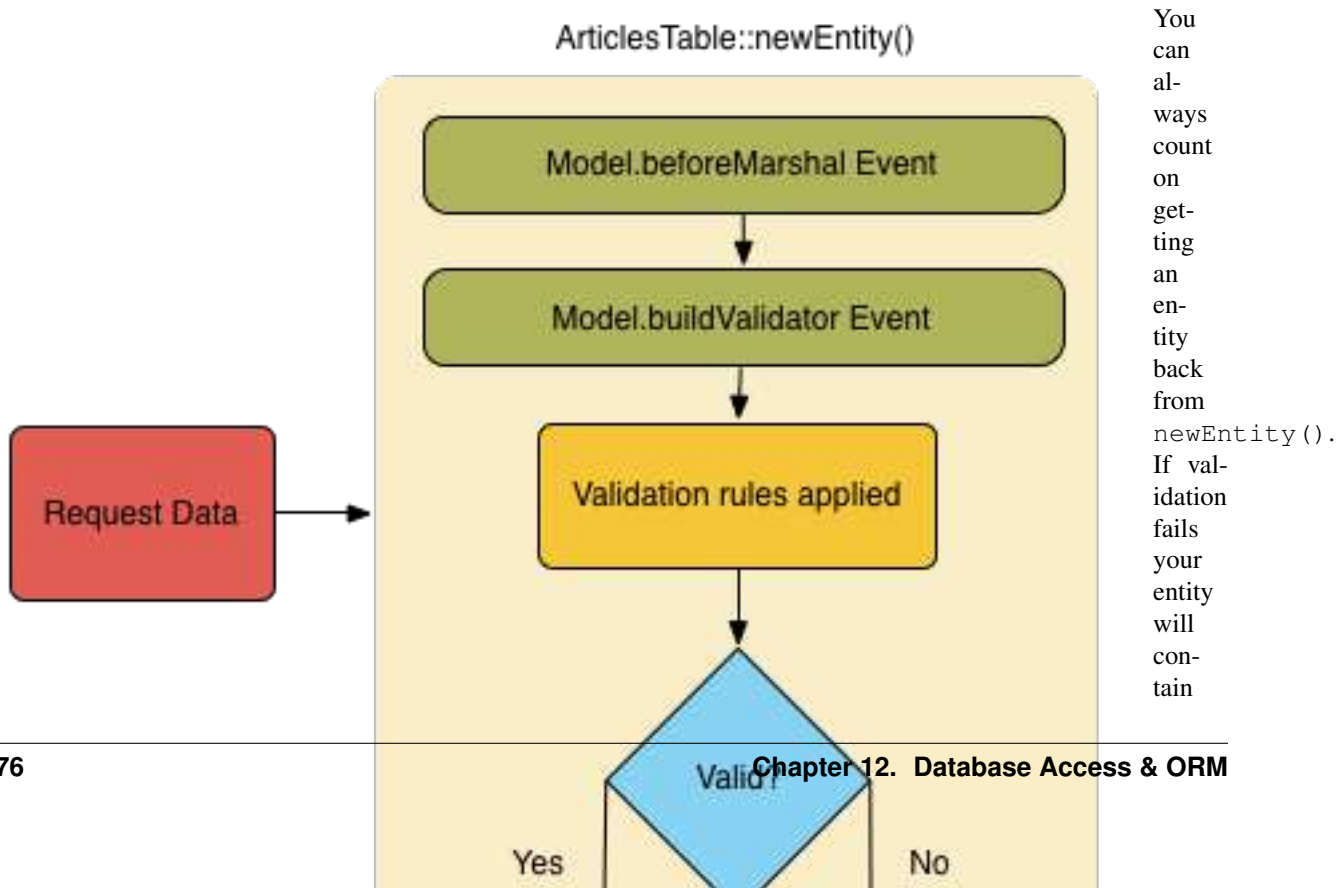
ArticlesTable::newEntity()

Model.beforeMarshal Event

Model.buildValidator Event

Request Data

Validation rules applied

Valid?

Yes

No

You can always count on getting an entity back from newEntity(). If validation fails your entity will contain

76

Chapter 12. Database Access & ORM